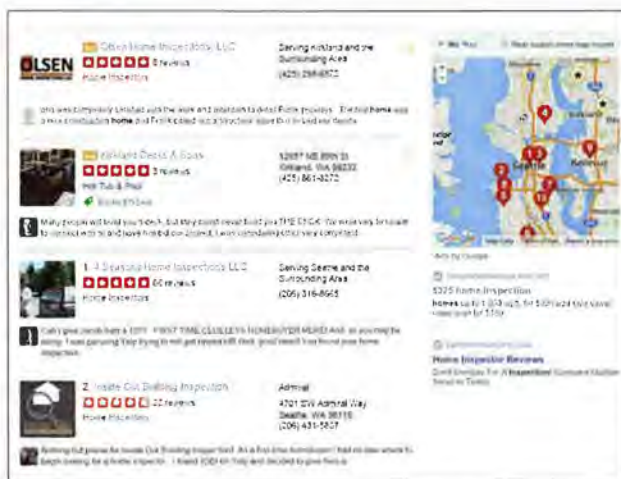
OLSEN

Olsen Home Inspections, LLC
8 reviews
Home Inspectors

Serving Kirkland and the Surrounding Area
(425) 298-6872

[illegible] home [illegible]

Kirkland Decks & Spas
3 reviews
Hot Tub & Pool

12057 NE 85th St
Kirkland, WA 98033
(425) 861-9272

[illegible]

1. 4 Seasons Home Inspections LLC
66 reviews
Home Inspectors

Serving Seattle and the Surrounding Area
(206) 316-8665

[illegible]

2. Inside Out Building Inspection
22 reviews
Home Inspectors

Admiral
4701 SW Admiral Way
Seattle, WA 98116
(206) 431-5807

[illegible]

Seattle
Bellevue

$325 Home Inspection
homes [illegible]

Home Inspector Reviews
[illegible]